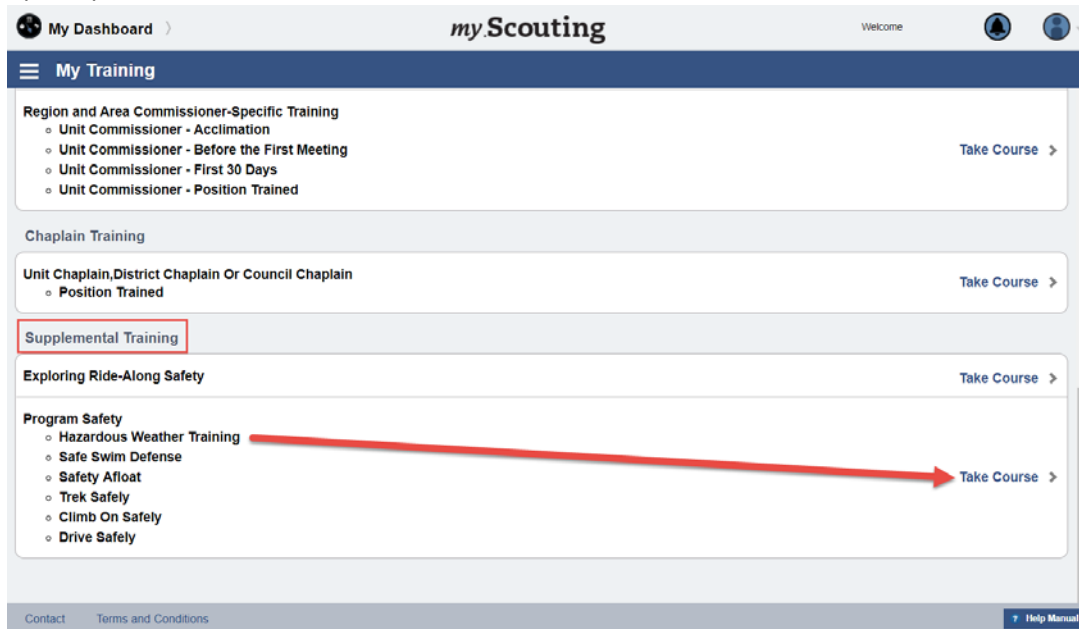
My Dashboard 〉

my.Scouting

Welcome

My Training

Region and Area Commissioner-Specific Training
- Unit Commissioner - Acclimation
- Unit Commissioner - Before the First Meeting
- Unit Commissioner - First 30 Days
- Unit Commissioner - Position Trained

Take Course ›

Chaplain Training

Unit Chaplain,District Chaplain Or Council Chaplain
- Position Trained

Take Course ›

Supplemental Training

Exploring Ride-Along Safety

Take Course ›

Program Safety
- Hazardous Weather Training
- Safe Swim Defense
- Safety Afloat
- Trek Safely
- Climb On Safely
- Drive Safely

Take Course ›

Contact Terms and Conditions

? Help Manual